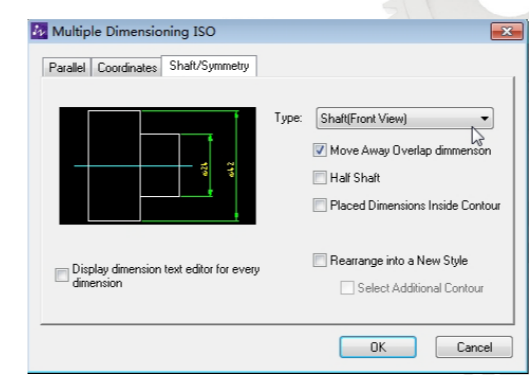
Multiple Dimensioning ISO

Parallel | Coordinates | Shaft/Symmetry

ø26 ø42

Type: Shaft(Front View)

Move Away Overlap dimmenson

Half Shaft

Placed Dimensions Inside Contour

Display dimension text editor for every dimension

Rearrange into a New Style

Select Additional Contour

OK Cancel